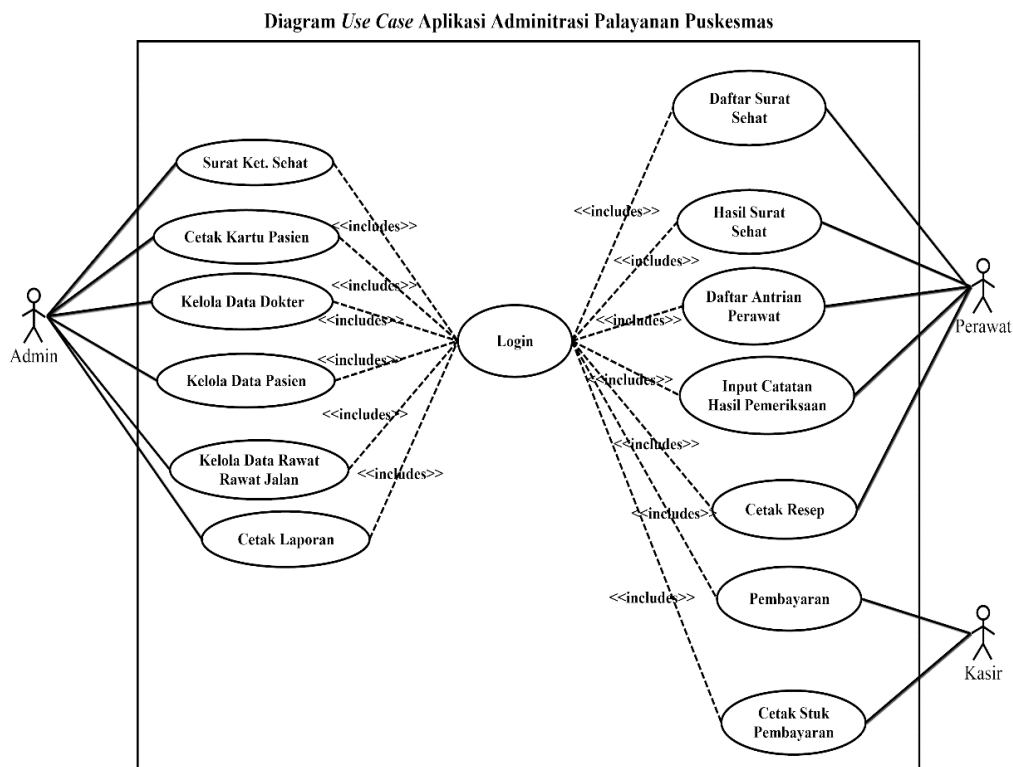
Diagram *Use Case* Aplikasi Adminitrasi Palayanan Puskesmas

Admin

Surat Ket. Sehat

Cetak Kartu Pasien

Kelola Data Dokter

Kelola Data Pasien

Kelola Data Rawat Rawat Jalan

Cetak Laporan

<<includes>>

<<includes>>

<<includes>>

<<includes>>

<<includes>>

<<includes>>

Login

Daftar Surat Sehat

Hasil Surat Sehat

Daftar Antrian Perawat

Input Catatan Hasil Pemeriksaan

Cetak Resep

Pembayaran

Cetak Stuk Pembayaran

<<includes>>

<<includes>>

<<includes>>

<<includes>>

<<includes>>

<<includes>>

<<includes>>

<<includes>>

Perawat

Kasir